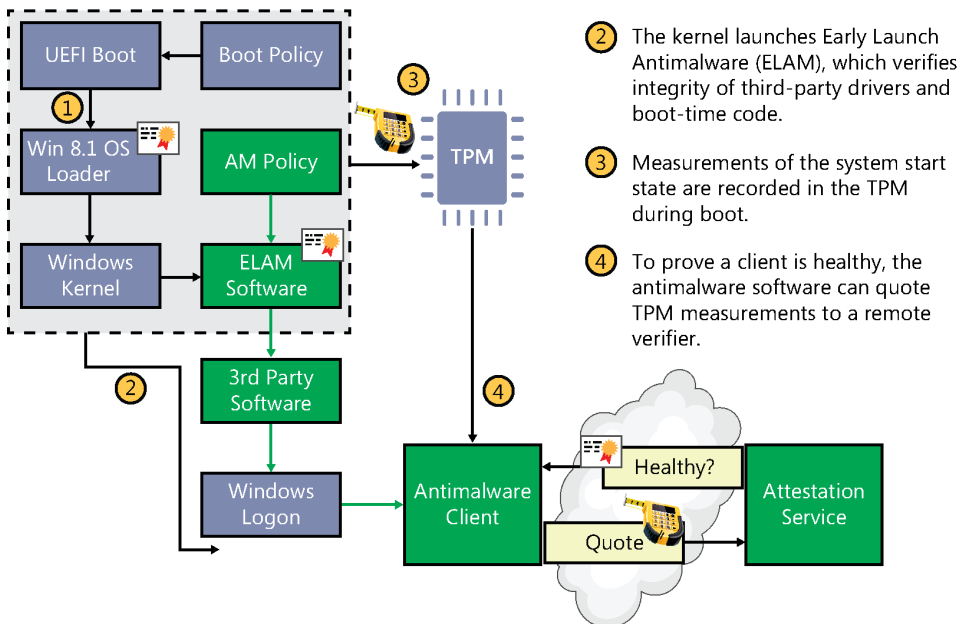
UEFI Boot

Boot Policy

1

Win 8.1 OS Loader

AM Policy

3

TPM

Windows Kernel

ELAM Software

2

3rd Party Software

4

Windows Logon

Antimalware Client

Healthy?

Quote

Attestation Service

2 The kernel launches Early Launch Antimalware (ELAM), which verifies integrity of third-party drivers and boot-time code.

3 Measurements of the system start state are recorded in the TPM during boot.

4 To prove a client is healthy, the antimalware software can quote TPM measurements to a remote verifier.